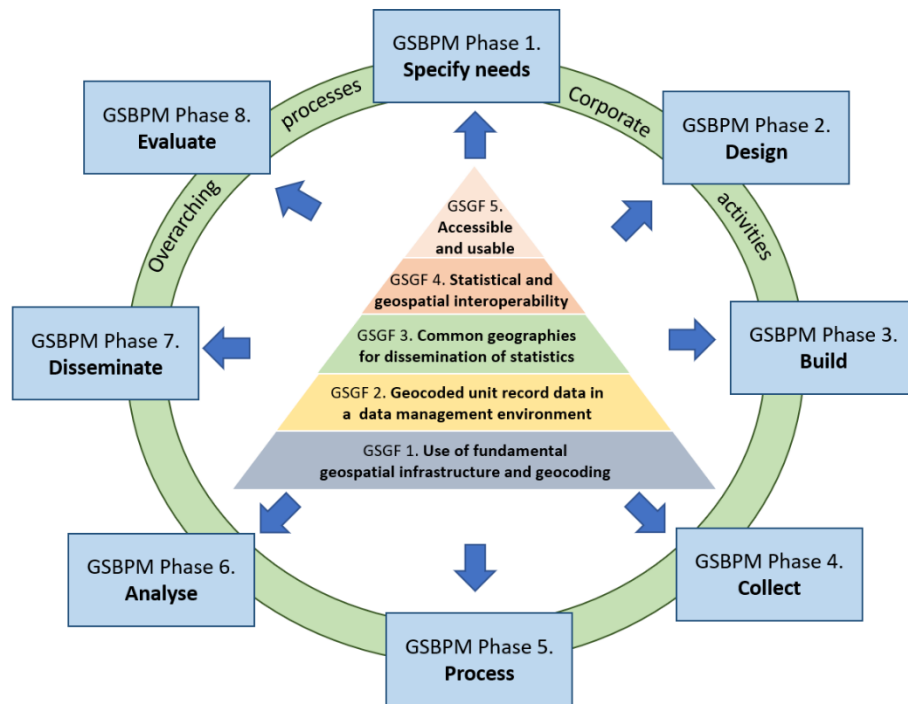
GSBPM Phase 1.
**Specify needs**

GSBPM Phase 2.
**Design**

GSBPM Phase 3.
**Build**

GSBPM Phase 4.
**Collect**

GSBPM Phase 5.
**Process**

GSBPM Phase 6.
**Analyse**

GSBPM Phase 7.
**Disseminate**

GSBPM Phase 8.
**Evaluate**

Corporate activities

Overarching processes

GSGF 5. Accessible and usable

GSGF 4. Statistical and geospatial interoperability

GSGF 3. Common geographies for dissemination of statistics

GSGF 2. Geocoded unit record data in a data management environment

GSGF 1. Use of fundamental geospatial infrastructure and geocoding